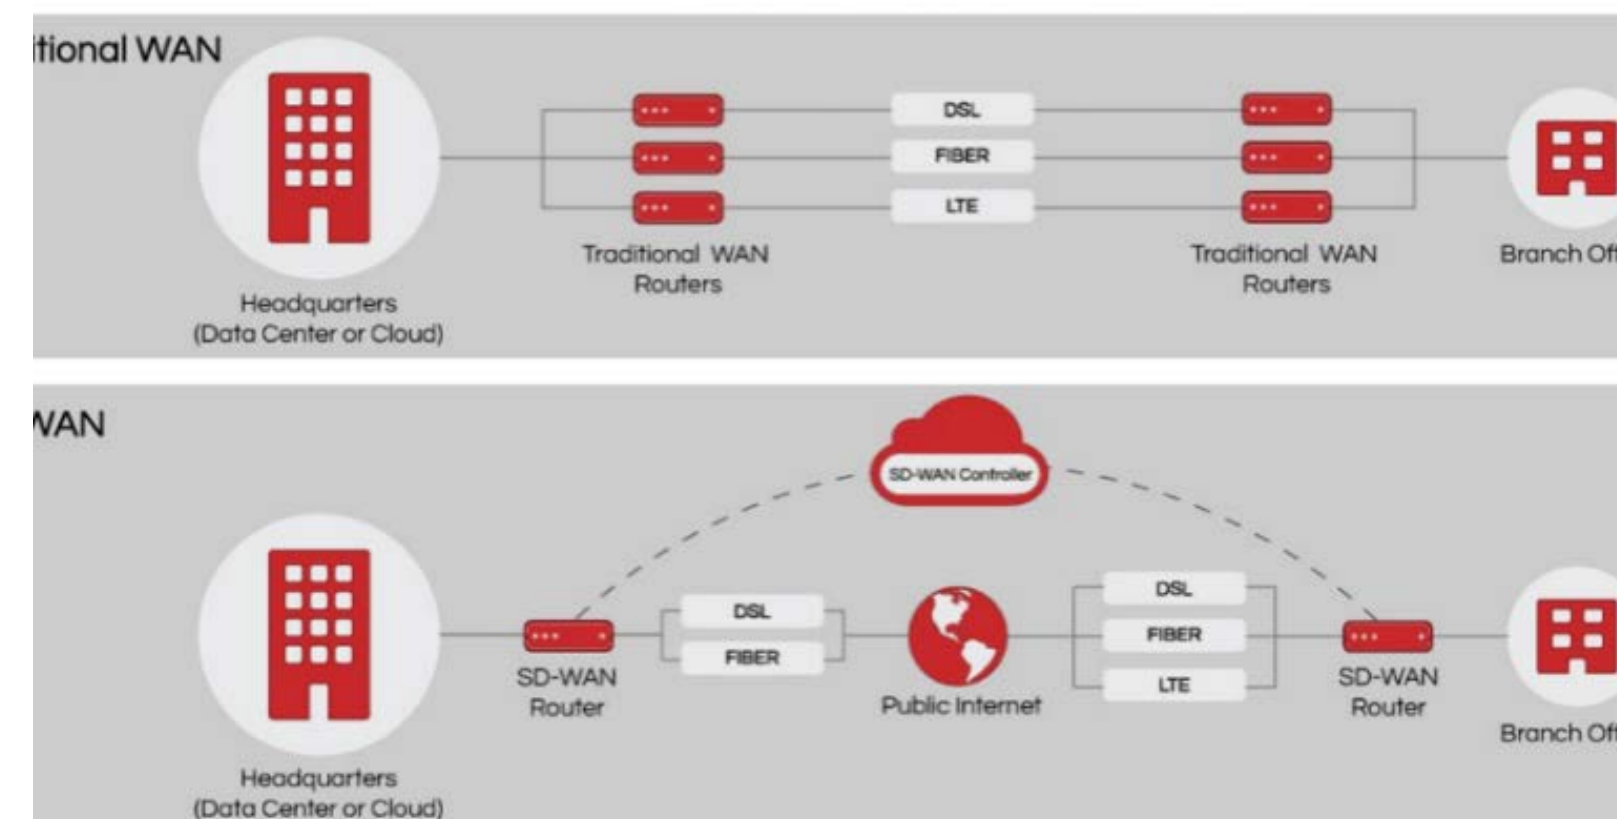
itional WAN

Headquarters (Data Center or Cloud)

Traditional WAN Routers

DSL

FIBER

LTE

Traditional WAN Routers

Branch Of

VAN

SD-WAN Controller

Headquarters (Data Center or Cloud)

SD-WAN Router

DSL

FIBER

Public Internet

DSL

FIBER

LTE

SD-WAN Router

Branch Of